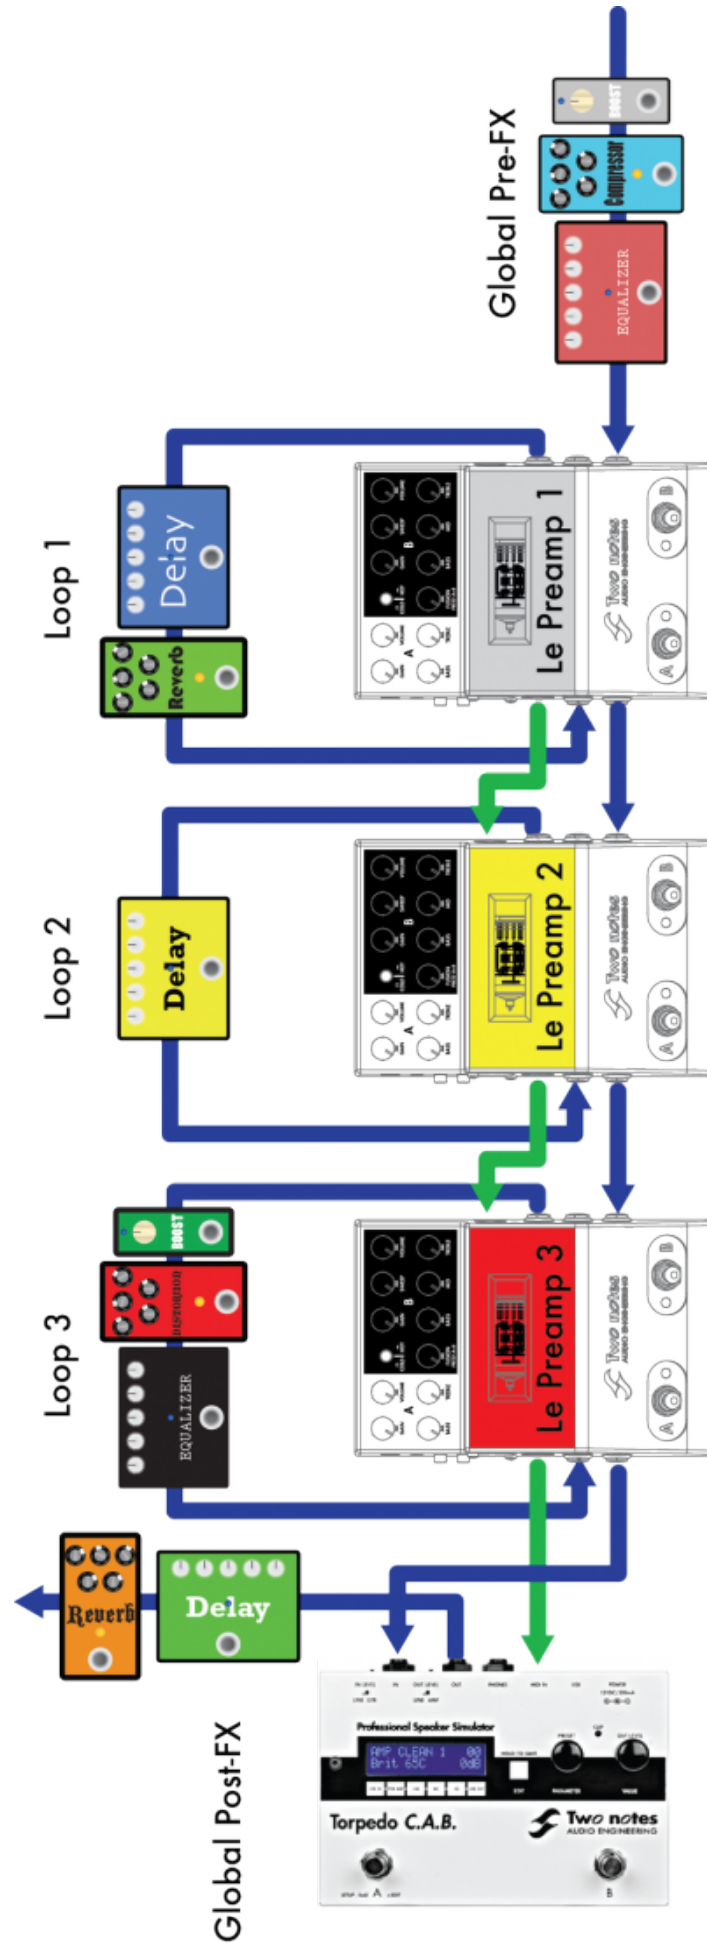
Global Pre-FX

BOOST

Compressor

EQUALIZER

Loop 1

Reverb

Delay

Le Preamp 1

Two notes
AUDIO ENGINEERING

A

B

Loop 2

Delay

Le Preamp 2

Two notes
AUDIO ENGINEERING

A

B

Loop 3

EQUALIZER

DISTORSION

BOOST

Le Preamp 3

Two notes
AUDIO ENGINEERING

A

B

Reverb

Delay

Global Post-FX

Professional Speaker Simulator

AMP CLEAN 1 00
Brit 65C 0dB

Torpedo C.A.B.

Two notes
AUDIO ENGINEERING

A

B